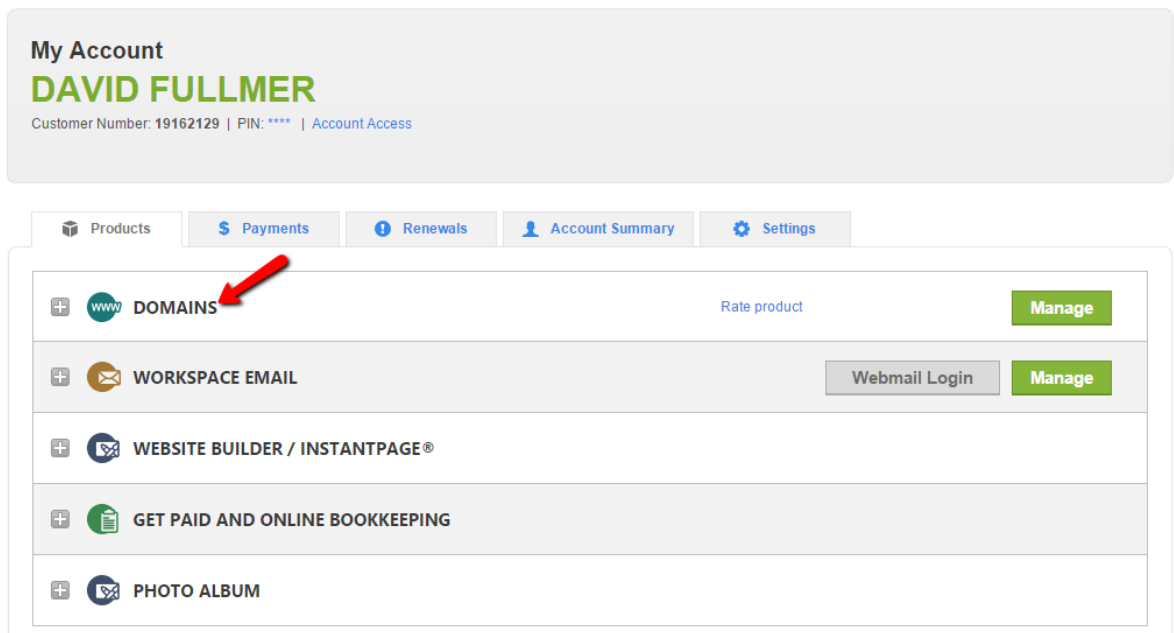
My Account
DAVID FULLMER
Customer Number: 19162129 | PIN: **** | Account Access

Products
Payments
Renewals
Account Summary
Settings

www DOMAINS
Rate product
Manage

WORKSPACE EMAIL
Webmail Login
Manage

WEBSITE BUILDER / INSTANTPAGE®

GET PAID AND ONLINE BOOKKEEPING

PHOTO ALBUM